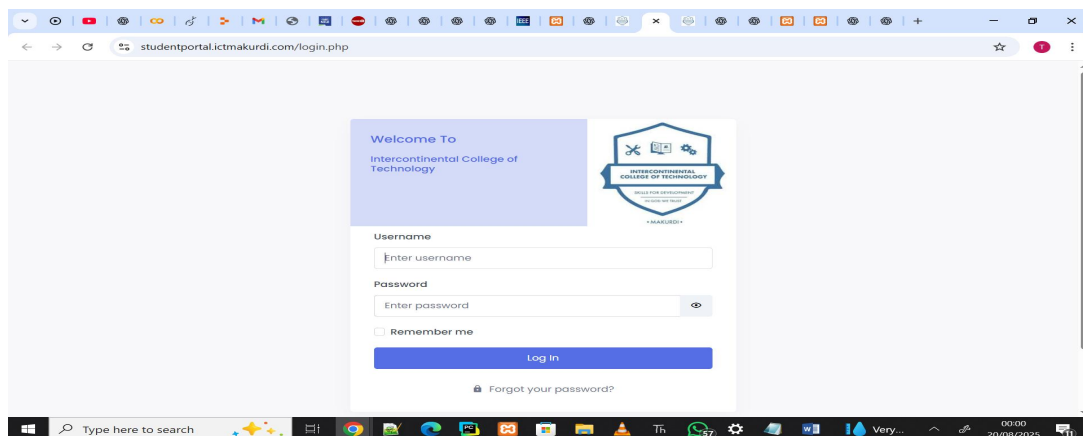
studentportal.ictmakurdi.com/login.php

Welcome To

Intercontinental College of Technology

INTERCONTINENTAL COLLEGE OF TECHNOLOGY

SKILLS FOR DEVELOPMENT

IN GOD WE TRUST

• MAKURDI •

Username

Enter username

Password

Enter password

Remember me

Log In

Forgot your password?

Type here to search

57

Very...

00:00

20/08/2025

11